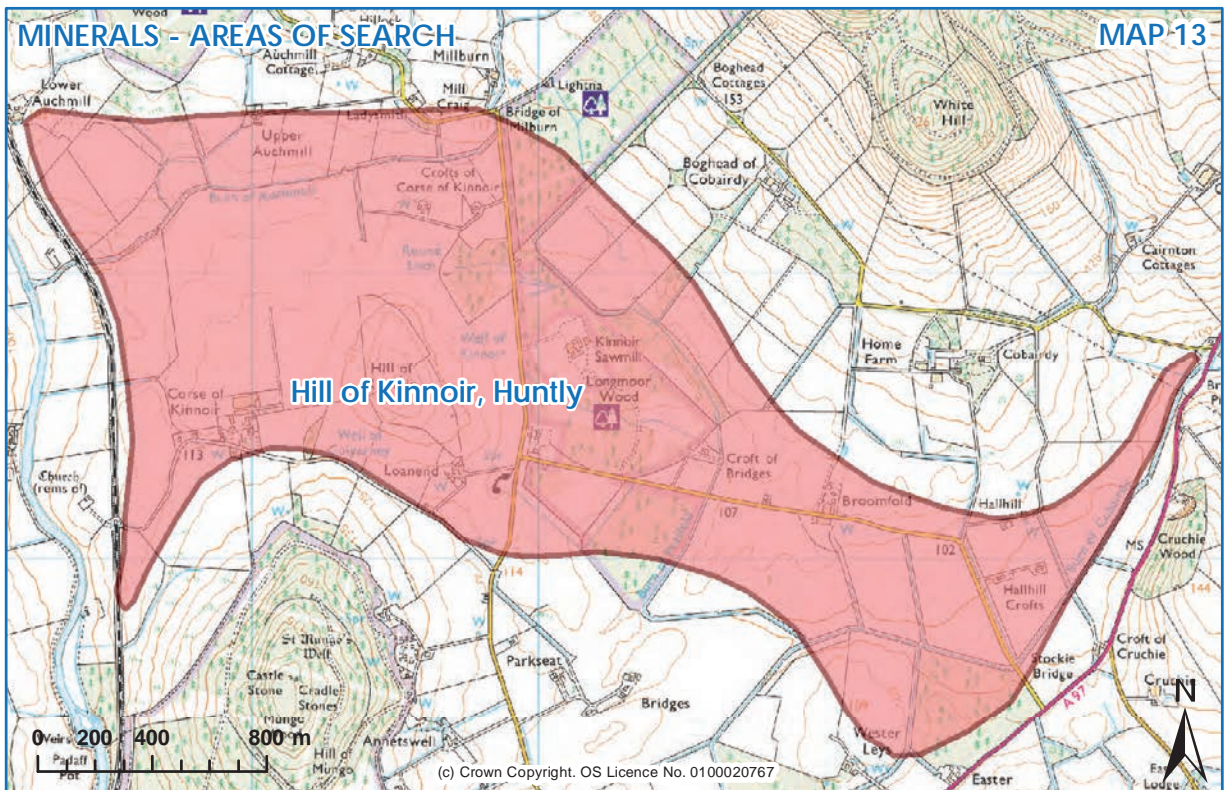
MINERALS - AREAS OF SEARCH

MAP 13

Hill of Kinnoir, Huntly

Lower Auchmill
Auchmill Cottage
Millburn
Mill Craig
Lighina
Bridge of Millburn
Boghead Cottages
153
White Hill
Upper Auchmill
Ladymill
Crofts of Corse of Kinnoir
Boghead of Cobairdy
Cairnton Cottages
Burn of Auchmill
Round Loch
Well of Kinnoir
Kinnoir Sawmill
Longmoor Wood
Home Farm
Cobairdy
Hill of Kinnoir
Corse of Kinnoir
113
Well of
Loanend
Church (rems of)
Croft of Bridges
Broomfold
Hallhill
107
102
Cruchie Wood
MS
Hallhill Crofts
114
St Mungo's Well
Castle Stone
Cradle Stones
Parkseat
Bridges
Croft of Cruchie
Stockie Bridge
Cruchie
A97
Wester Leys
Annetswell
Hill of Mungo
Easter
Lodge
144
N

0 200 400 800 m

(c) Crown Copyright. OS Licence No. 0100020767